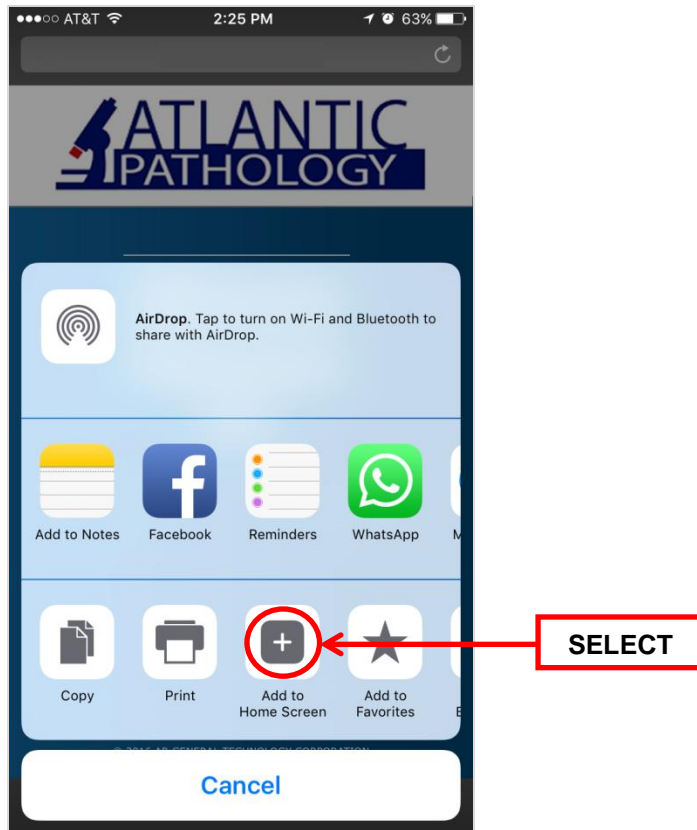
●●●○○ AT&T 2:25 PM 63%

ATLANTIC PATHOLOGY

AirDrop. Tap to turn on Wi-Fi and Bluetooth to share with AirDrop.

Add to Notes
Facebook
Reminders
WhatsApp

Copy
Print
Add to Home Screen
Add to Favorites

SELECT

© 2016 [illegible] GENERAL TECHNOLOGY CORPORATION

Cancel